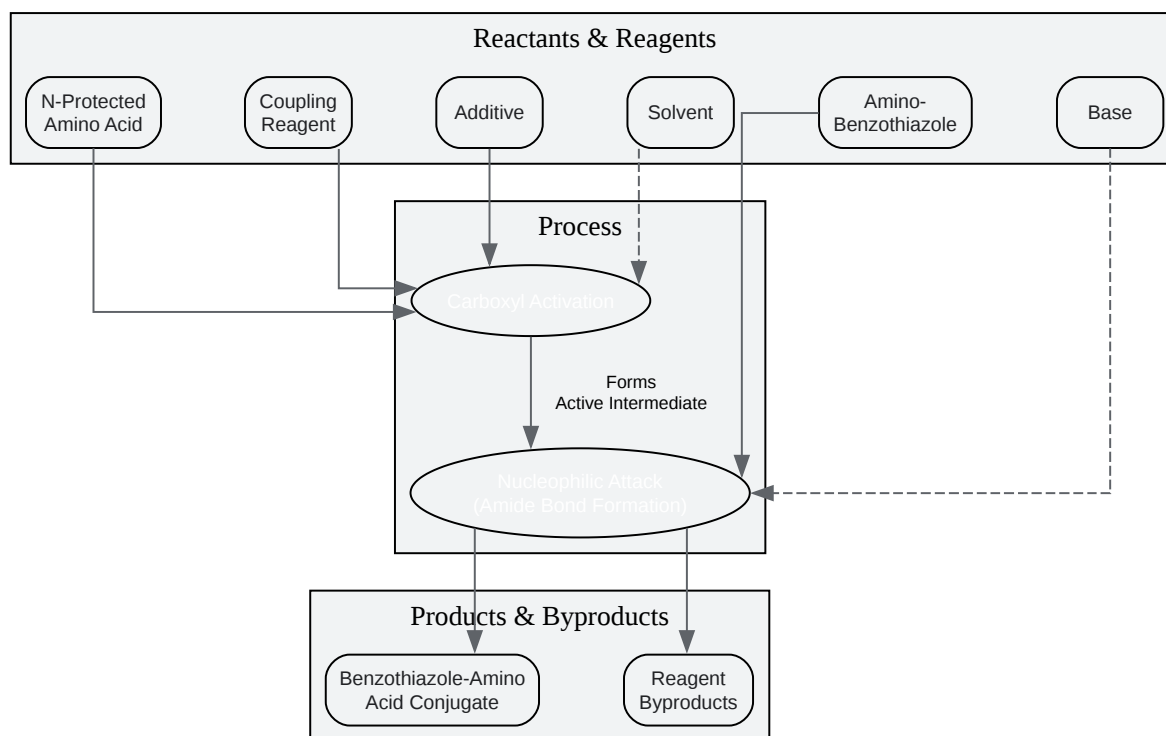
Reactants & Reagents

N-Protected Amino Acid

Coupling Reagent

Additive

Solvent

Amino-Benzothiazole

Base

Process

Carboxyl Activation

Forms Active Intermediate

Nucleophilic Attack (Amide Bond Formation)

Products & Byproducts

Benzothiazole-Amino Acid Conjugate

Reagent Byproducts